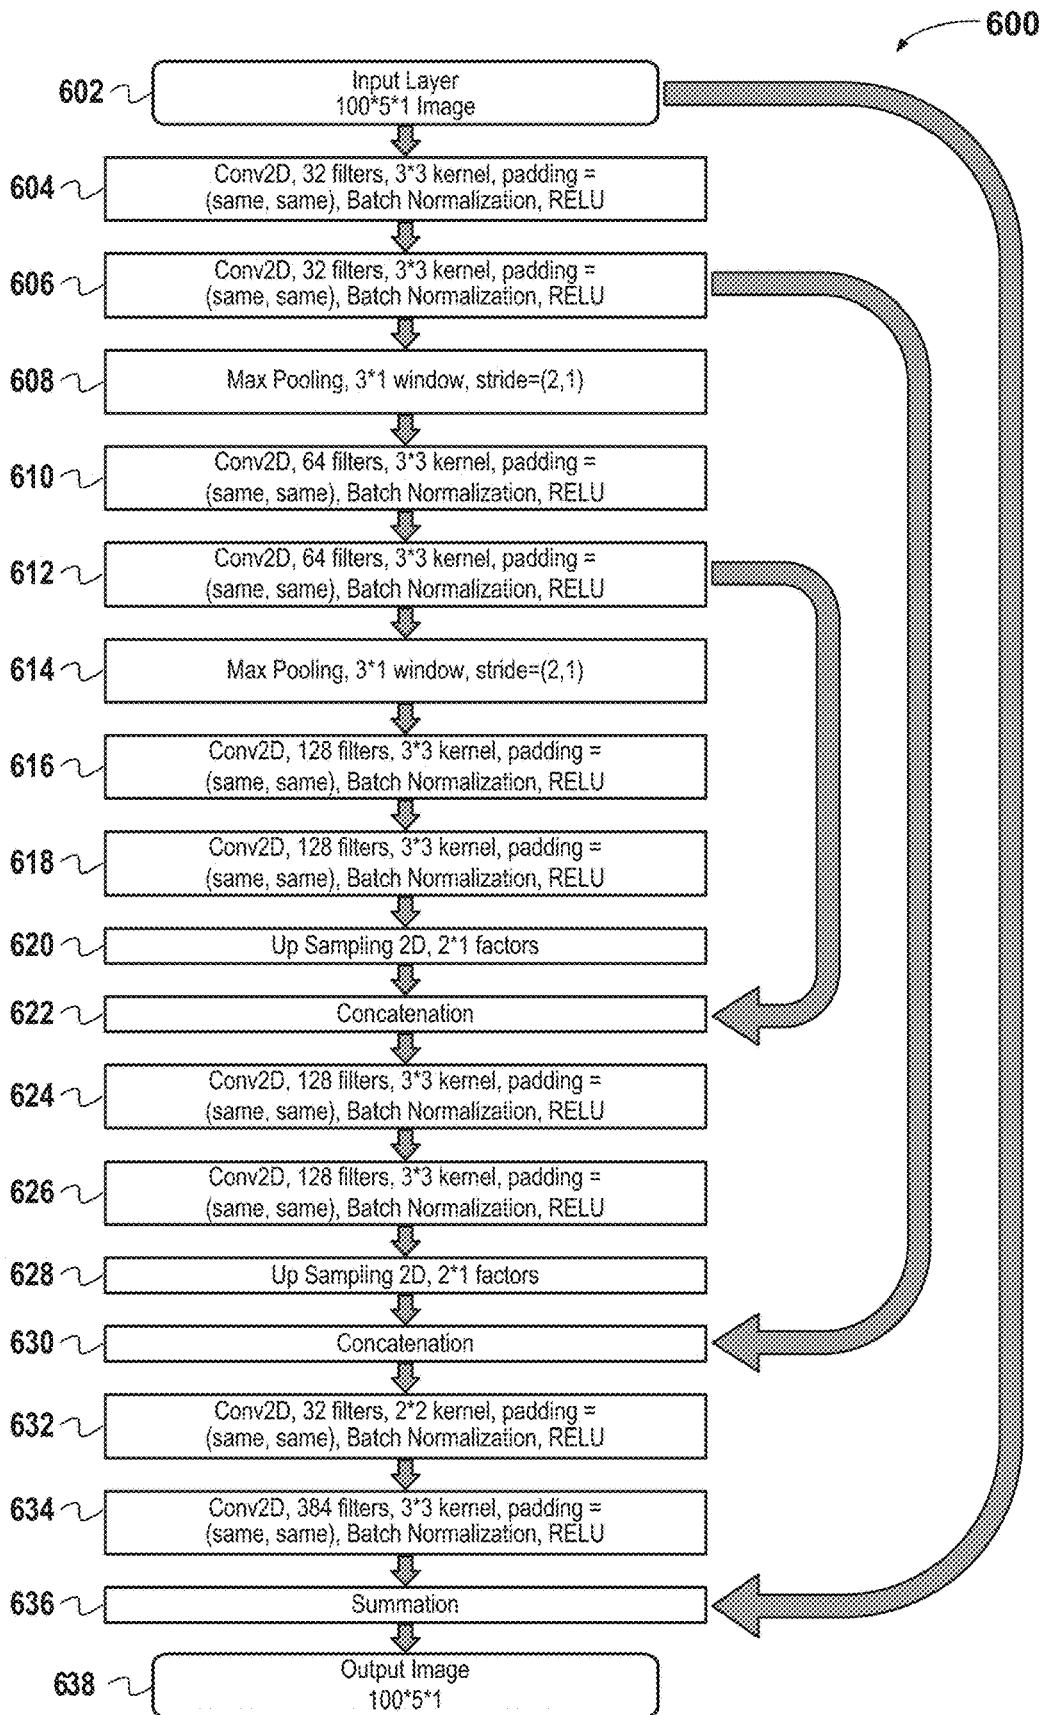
600

602 Input Layer
100*5*1 Image

604 Conv2D, 32 filters, 3*3 kernel, padding = (same, same), Batch Normalization, RELU

606 Conv2D, 32 filters, 3*3 kernel, padding = (same, same), Batch Normalization, RELU

608 Max Pooling, 3*1 window, stride=(2,1)

610 Conv2D, 64 filters, 3*3 kernel, padding = (same, same), Batch Normalization, RELU

612 Conv2D, 64 filters, 3*3 kernel, padding = (same, same), Batch Normalization, RELU

614 Max Pooling, 3*1 window, stride=(2,1)

616 Conv2D, 128 filters, 3*3 kernel, padding = (same, same), Batch Normalization, RELU

618 Conv2D, 128 filters, 3*3 kernel, padding = (same, same), Batch Normalization, RELU

620 Up Sampling 2D, 2*1 factors

622 Concatenation

624 Conv2D, 128 filters, 3*3 kernel, padding = (same, same), Batch Normalization, RELU

626 Conv2D, 128 filters, 3*3 kernel, padding = (same, same), Batch Normalization, RELU

628 Up Sampling 2D, 2*1 factors

630 Concatenation

632 Conv2D, 32 filters, 2*2 kernel, padding = (same, same), Batch Normalization, RELU

634 Conv2D, 384 filters, 3*3 kernel, padding = (same, same), Batch Normalization, RELU

636 Summation

638 Output Image
100*5*1